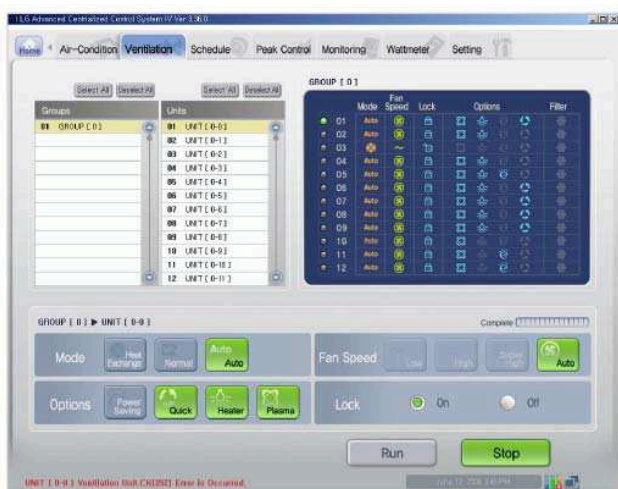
LG Advanced Centralized Control System IV Ver 3.36.0

Home Air-Condition Ventilation Schedule Peak Control Monitoring Wattmeter Setting

Select All Deselect All

Groups

01 GROUP [ 0 ]

Select All Deselect All

Units

01 UNIT [ 0-0 ]
02 UNIT [ 0-1 ]
03 UNIT [ 0-2 ]
04 UNIT [ 0-3 ]
05 UNIT [ 0-4 ]
06 UNIT [ 0-5 ]
07 UNIT [ 0-6 ]
08 UNIT [ 0-7 ]
09 UNIT [ 0-8 ]
10 UNIT [ 0-9 ]
11 UNIT [ 0-10 ]
12 UNIT [ 0-11 ]

GROUP [ 0 ]

| | Mode | Fan Speed | Lock | Options | Filter |
|---|---|---|---|---|---|
| 01 | Auto | | | | |
| 02 | Auto | | | | |
| 03 | | | | | |
| 04 | Auto | | | | |
| 05 | Auto | | | | |
| 06 | Auto | | | | |
| 07 | Auto | | | | |
| 08 | Auto | | | | |
| 09 | Auto | | | | |
| 10 | Auto | | | | |
| 11 | Auto | | | | |
| 12 | Auto | | | | |

GROUP [ 0 ] ▶ UNIT [ 0-0 ]

Complete

Mode Heat Exchange Normal Auto Auto

Fan Speed Low High Super High Auto

Options Power Saving Quick Heater Plasma

Lock On Off

Run Stop

UNIT [ 0-0 ] Ventilation Unit CH[202] Error is Occurred.

June 17, 2008 3:45 PM